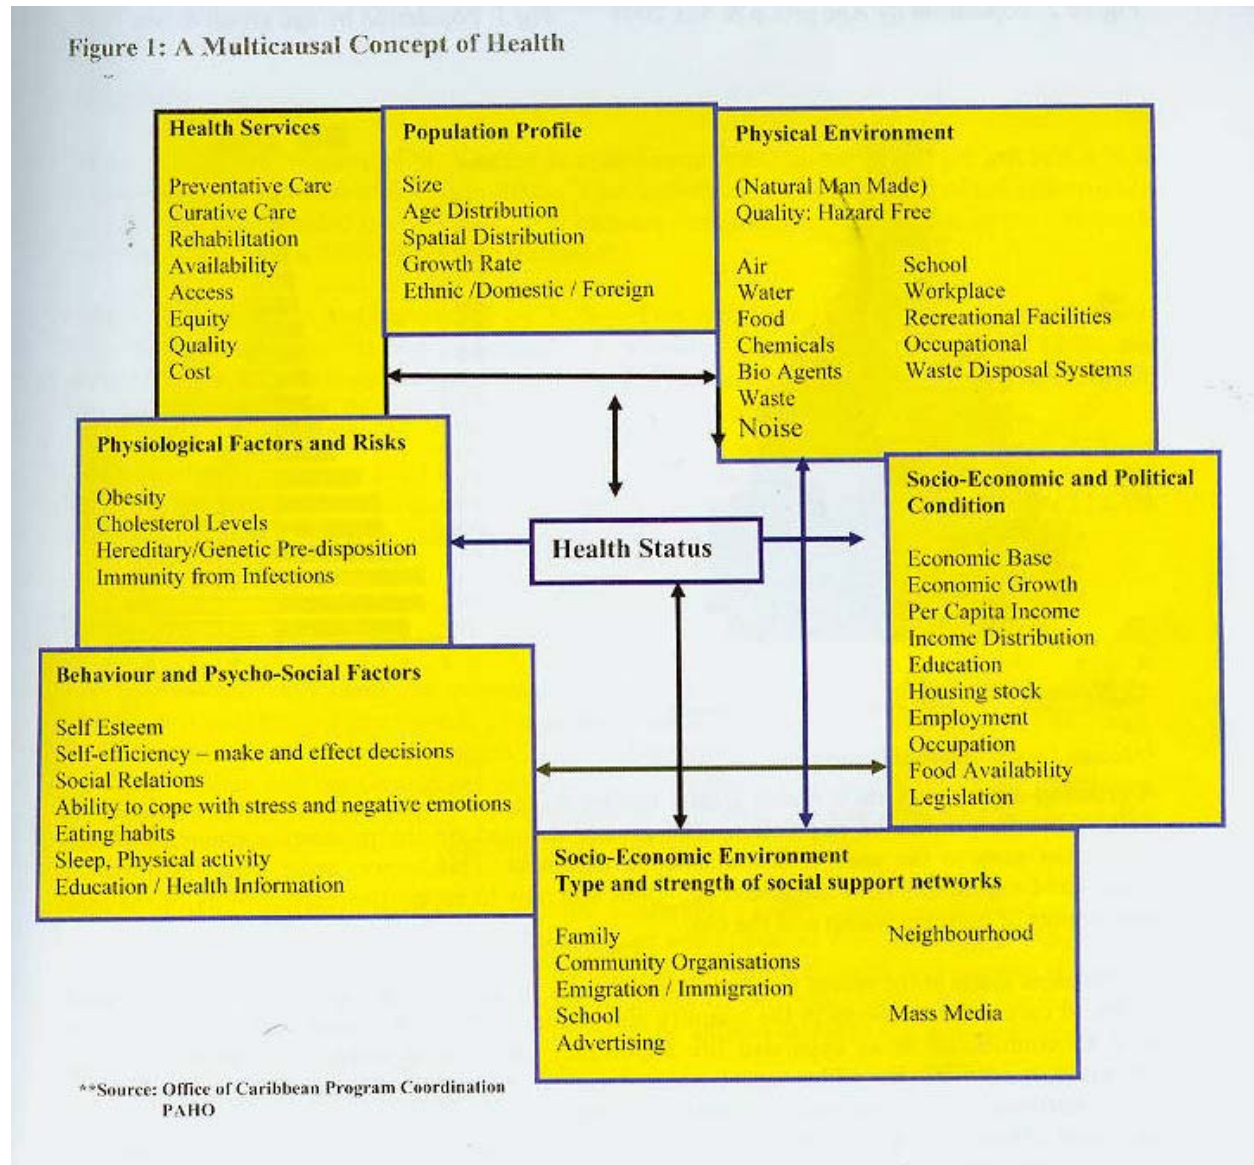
Figure 1: A Multicausal Concept of Health

Health Services

Preventative Care
Curative Care
Rehabilitation
Availability
Access
Equity
Quality
Cost

Population Profile

Size
Age Distribution
Spatial Distribution
Growth Rate
Ethnic /Domestic / Foreign

Physical Environment

(Natural Man Made)
Quality: Hazard Free

Air
Water
Food
Chemicals
Bio Agents
Waste
Noise

School
Workplace
Recreational Facilities
Occupational
Waste Disposal Systems

Physiological Factors and Risks

Obesity
Cholesterol Levels
Hereditary/Genetic Pre-disposition
Immunity from Infections

Health Status

Socio-Economic and Political Condition

Economic Base
Economic Growth
Per Capita Income
Income Distribution
Education
Housing stock
Employment
Occupation
Food Availability
Legislation

Behaviour and Psycho-Social Factors

Self Esteem
Self-efficiency – make and effect decisions
Social Relations
Ability to cope with stress and negative emotions
Eating habits
Sleep, Physical activity
Education / Health Information

Socio-Economic Environment
Type and strength of social support networks

Family
Community Organisations
Emigration / Immigration
School
Advertising

Neighbourhood

Mass Media

**Source: Office of Caribbean Program Coordination PAHO